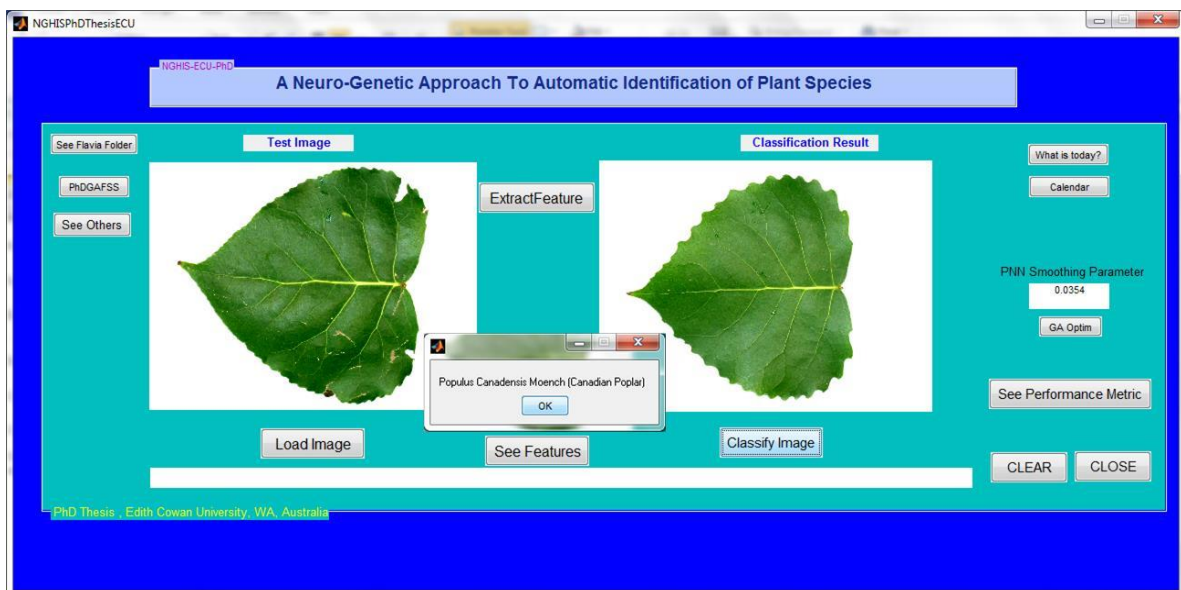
NGHISPhDThesisECU

NGHIS-ECU-PhD

A Neuro-Genetic Approach To Automatic Identification of Plant Species

See Flavia Folder

PhDGAFSS

See Others

Test Image

ExtractFeature

Classification Result

What is today?

Calendar

PNN Smoothing Parameter

0.0354

GA Optim

Populus Canadensis Moench (Canadian Poplar)

OK

See Performance Metric

Load Image

See Features

Classify Image

CLEAR

CLOSE

PhD Thesis , Edith Cowan University, WA, Australia